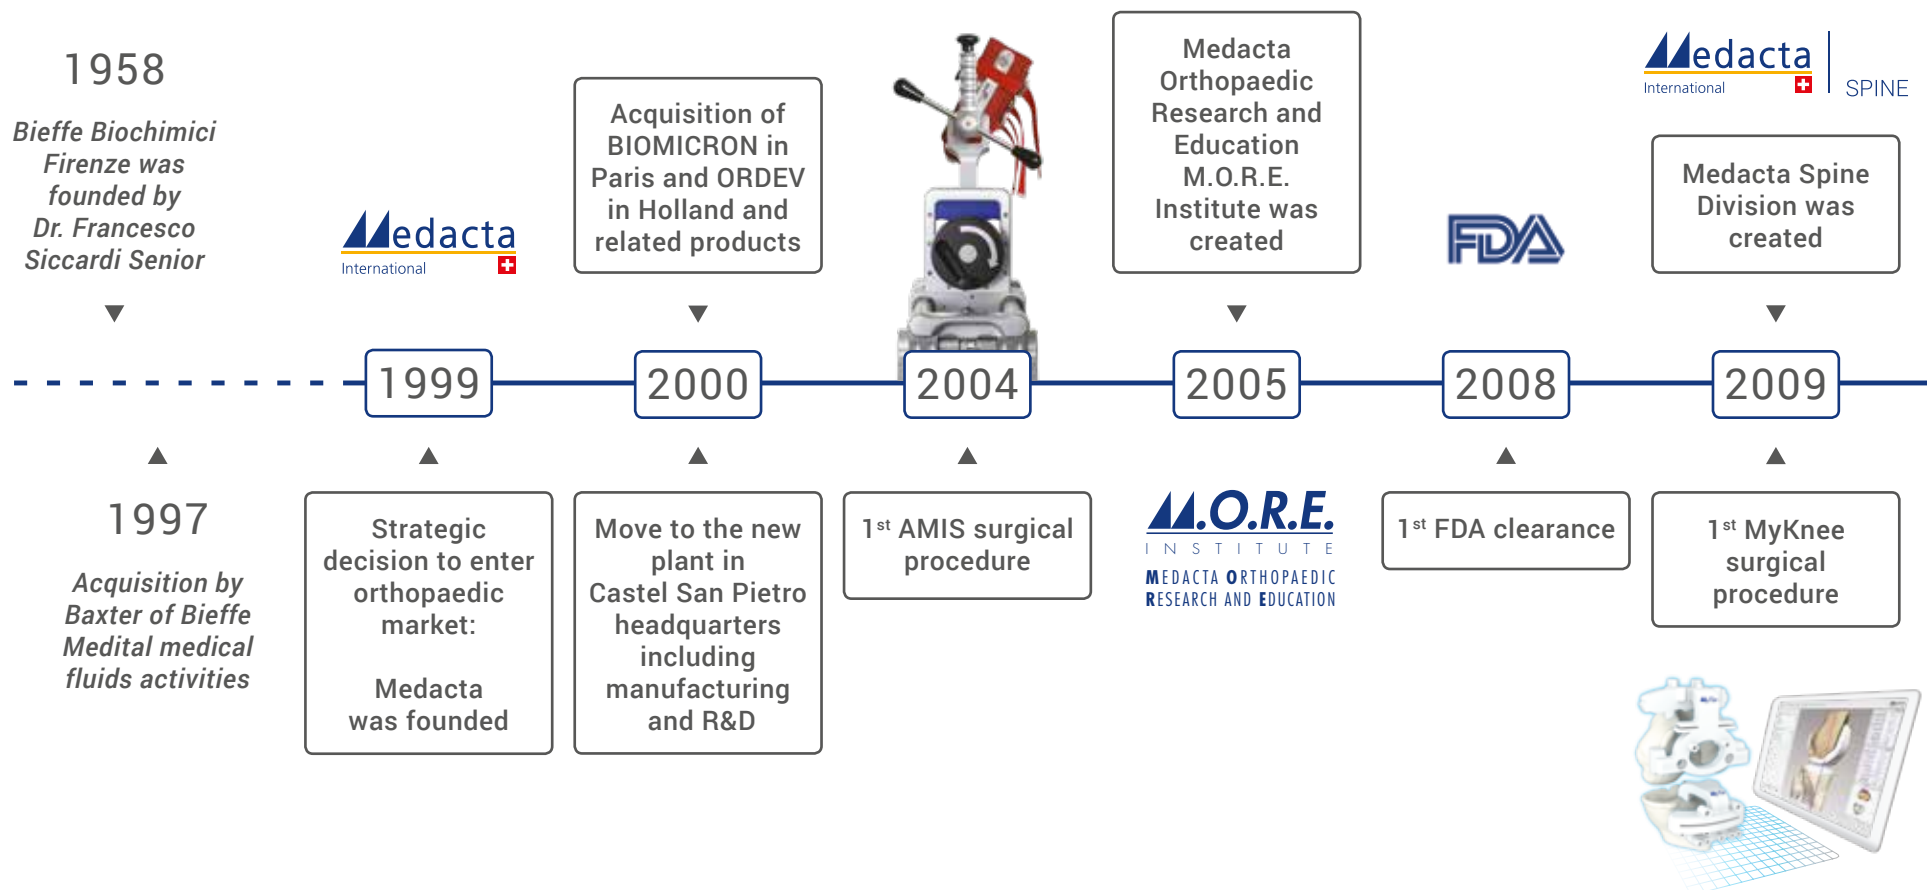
1958

Bieffe Biochimici Firenze was founded by Dr. Francesco Siccardi Senior

Medacta International

Acquisition of BIOMICRON in Paris and ORDEV in Holland and related products

Medacta Orthopaedic Research and Education M.O.R.E. Institute was created

FDA

Medacta International | SPINE

Medacta Spine Division was created

1999

2000

2004

2005

2008

2009

1997

Acquisition by Baxter of Bieffe Medital medical fluids activities

Strategic decision to enter orthopaedic market:

Medacta was founded

Move to the new plant in Castel San Pietro headquarters including manufacturing and R&D

1$^{st}$ AMIS surgical procedure

M.O.R.E. INSTITUTE MEDACTA ORTHOPAEDIC RESEARCH AND EDUCATION

1$^{st}$ FDA clearance

1$^{st}$ MyKnee surgical procedure